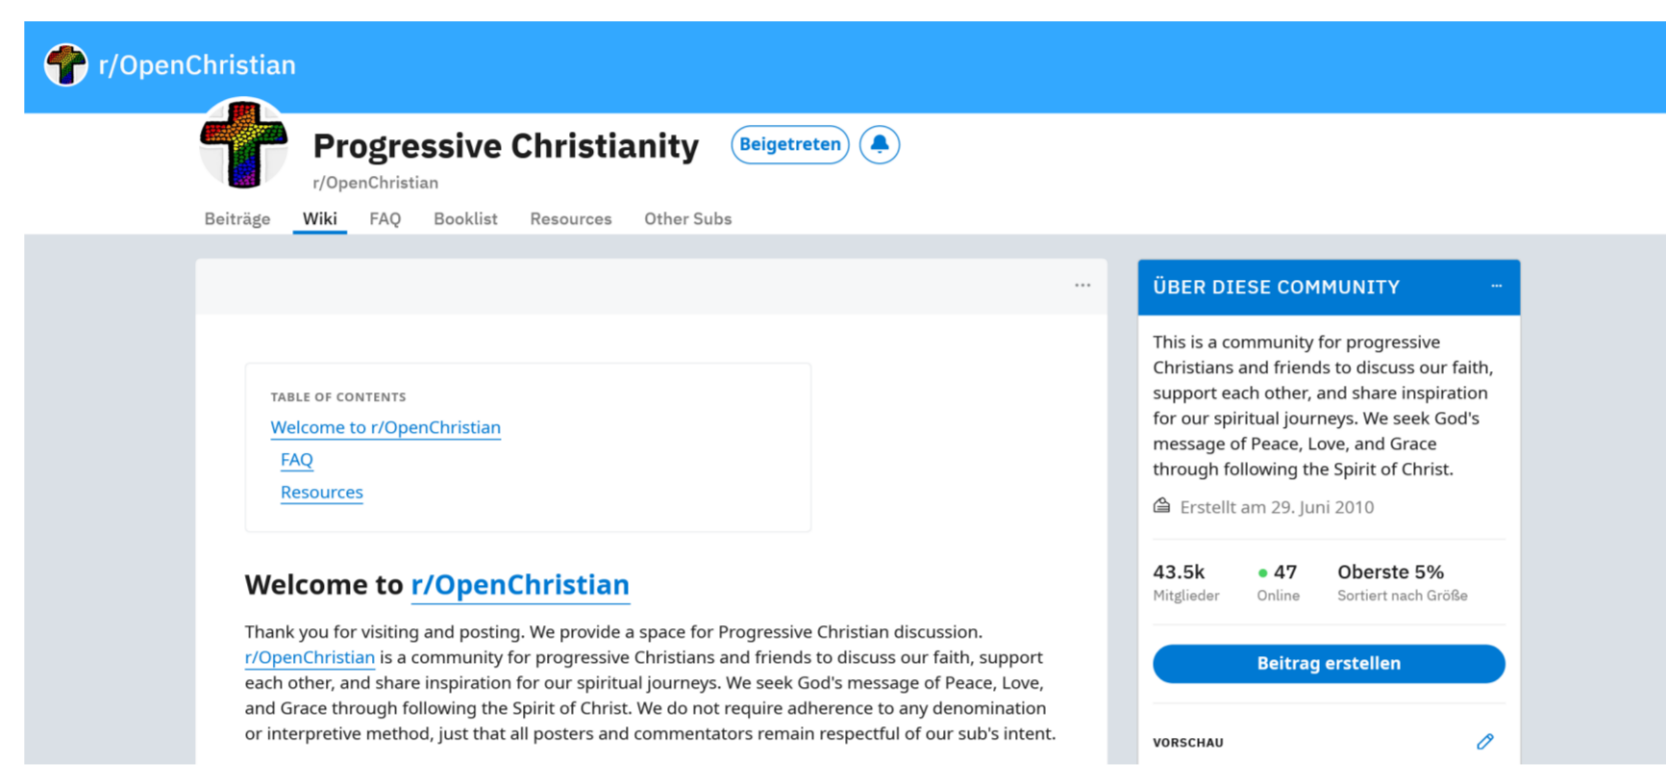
r/OpenChristian

Progressive Christianity

Beigetreten

r/OpenChristian

Beiträge Wiki FAQ Booklist Resources Other Subs

...

TABLE OF CONTENTS

Welcome to r/OpenChristian

FAQ

Resources

Welcome to r/OpenChristian

Thank you for visiting and posting. We provide a space for Progressive Christian discussion. r/OpenChristian is a community for progressive Christians and friends to discuss our faith, support each other, and share inspiration for our spiritual journeys. We seek God's message of Peace, Love, and Grace through following the Spirit of Christ. We do not require adherence to any denomination or interpretive method, just that all posters and commentators remain respectful of our sub's intent.

ÜBER DIESE COMMUNITY

...

This is a community for progressive Christians and friends to discuss our faith, support each other, and share inspiration for our spiritual journeys. We seek God's message of Peace, Love, and Grace through following the Spirit of Christ.

Erstellt am 29. Juni 2010

| 43.5k | 47 | Oberste 5% |
|---|---|---|
| Mitglieder | Online | Sortiert nach Größe |

Beitrag erstellen

VORSCHAU